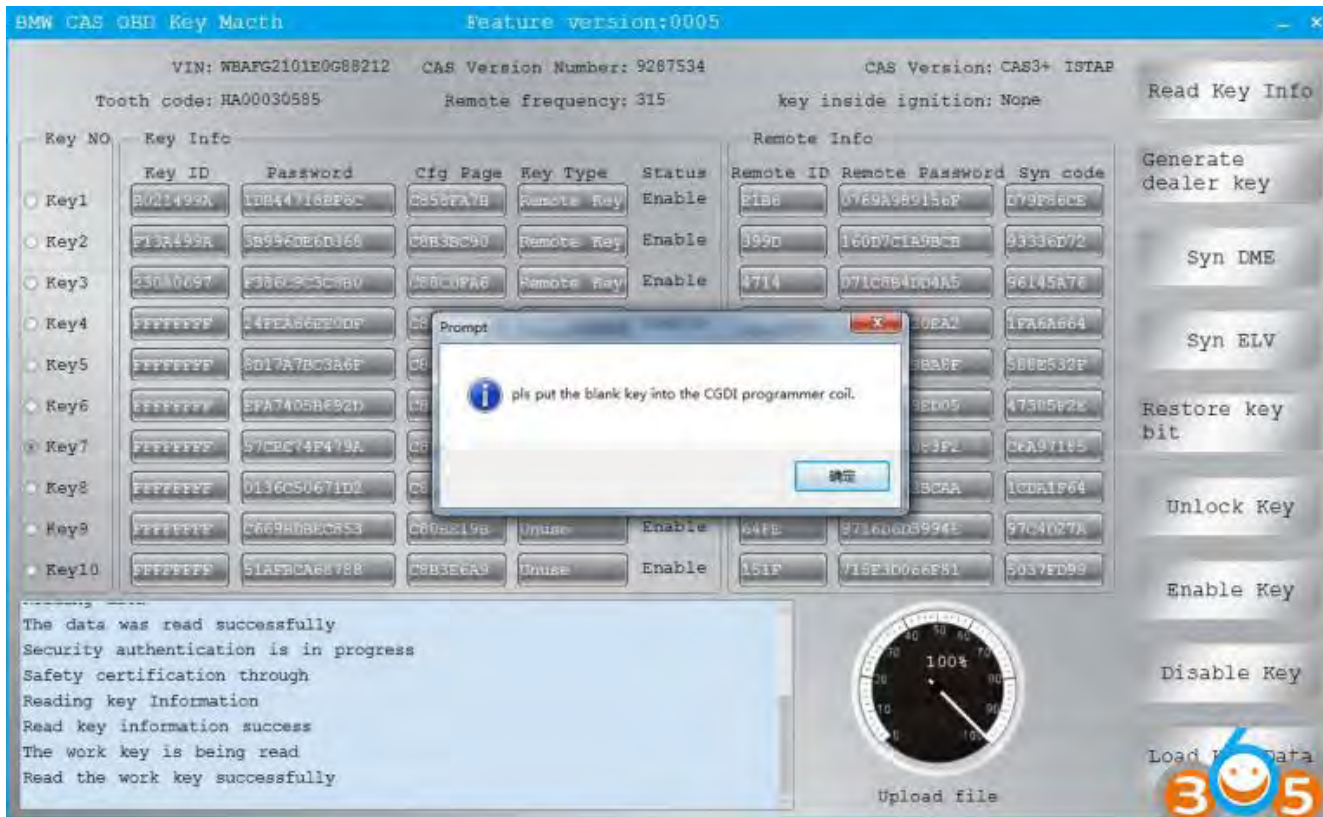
BMW CAS OBD Key Macth Feature version:0005

VIN: WBAFG2101E0G88212 CAS Version Number: 9287534 CAS Version: CAS3+ ISTAP

Tooth code: HA00030585 Remote frequency: 315 key inside ignition: None

Read Key Info

Generate dealer key

Syn DME

Syn ELV

Restore key bit

Unlock Key

Enable Key

Disable Key

Load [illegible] Data

Key NO Key Info Remote Info

| Key NO | Key ID | Password | Cfg Page | Key Type | Status | Remote ID | Remote Password | Syn code |
|---|---|---|---|---|---|---|---|---|
| Key1 | B02149EA | 1DB44716BP6C | C858FA7B | Remote Key | Enable | E1B6 | 0769A989156F | D79F86CE |
| Key2 | F13A499A | 3B996DE6D368 | C8B3BC90 | Remote Key | Enable | 399D | 160D7C1A9BCB | 93336D72 |
| Key3 | 230A0697 | F3BBC8C3C8B0 | C8BCDFA6 | Remote Key | Enable | 4714 | 071C8B4DD4A5 | 96145A76 |
| Key4 | FFFFFFFF | 14FEA66EE9DF | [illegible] | | | | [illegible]0BA2 | 1FA6A664 |
| Key5 | FFFFFFFF | 8D17A7BC3A6F | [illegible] | | | | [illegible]8A8F | 588E532F |
| Key6 | FFFFFFFF | 5FA7405B6B2D | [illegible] | | | | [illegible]ED05 | 47505E2E |
| Key7 | FFFFFFFF | 57CBC74F479A | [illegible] | | | | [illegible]3F2 | CFA97165 |
| Key8 | FFFFFFFF | 0136C50671D2 | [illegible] | | | | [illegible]BCAA | 1CDA1F64 |
| Key9 | FFFFFFFF | C669BDBEC853 | C80BE19B | Unuse | Enable | 64FE | 9716D6D8994E | 97C4D27A |
| Key10 | FFFFFFFF | 51AFBCA68788 | C8B3E6A9 | Unuse | Enable | 151F | 715E3D066F81 | 5037FD99 |

Prompt

pls put the blank key into the CGDI programmer coil.

确定

The data was read successfully
Security authentication is in progress
Safety certification through
Reading key Information
Read key information success
The work key is being read
Read the work key successfully

100%

Upload file

365